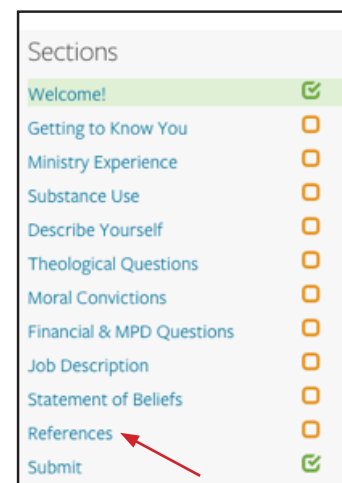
Sections

Welcome!

Getting to Know You

Ministry Experience

Substance Use

Describe Yourself

Theological Questions

Moral Convictions

Financial & MPD Questions

Job Description

Statement of Beliefs

References

Submit